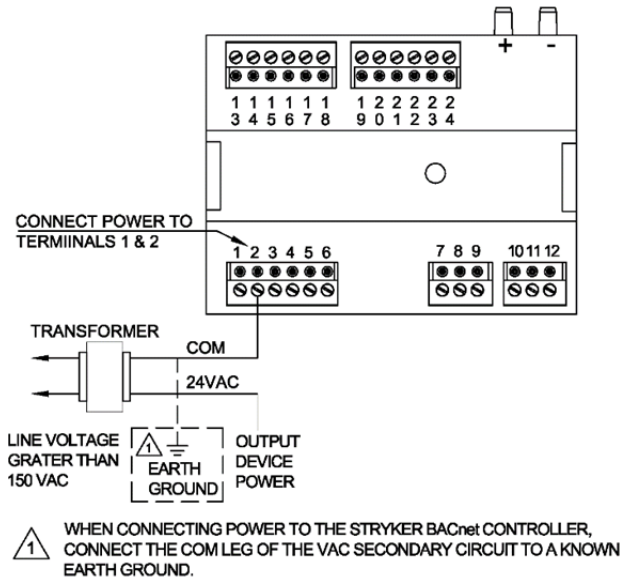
+ -

13 14 15 16 17 18

19 20 21 22 23 24

CONNECT POWER TO TERMIINALS 1 & 2

1 2 3 4 5 6

7 8 9

10 11 12

TRANSFORMER

COM

24VAC

LINE VOLTAGE GRATER THAN 150 VAC

1

EARTH GROUND

OUTPUT DEVICE POWER

1 WHEN CONNECTING POWER TO THE STRYKER BACnet CONTROLLER, CONNECT THE COM LEG OF THE VAC SECONDARY CIRCUIT TO A KNOWN EARTH GROUND.